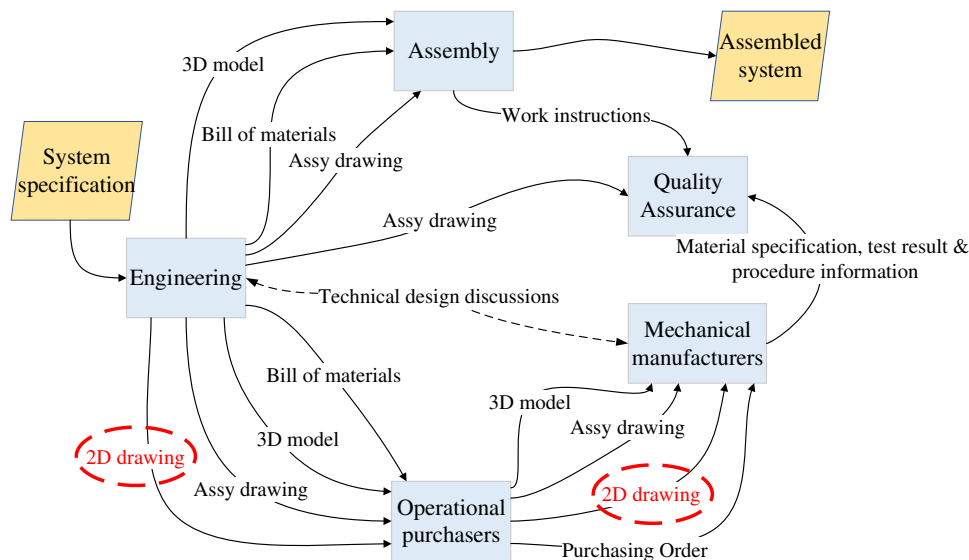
Assembly

Assembled system

3D model

Bill of materials

Assy drawing

Work instructions

System specification

Quality Assurance

Assy drawing

Engineering

Material specification, test result & procedure information

Technical design discussions

Mechanical manufacturers

Bill of materials

3D model

Assy drawing

3D model

2D drawing

Assy drawing

2D drawing

Operational purchasers

Purchasing Order